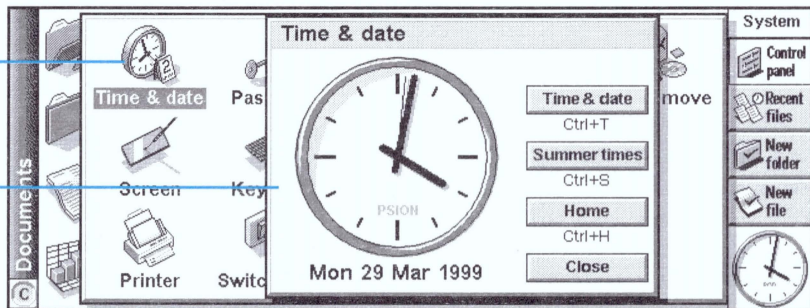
Time & date

Time & date
Pas
Screen
Key
Printer
Switc
move

PSION

Mon 29 Mar 1999

Time & date
Ctrl+T
Summer times
Ctrl+S
Home
Ctrl+H
Close

System
Control panel
Recent files
New folder
New file

Documents
C